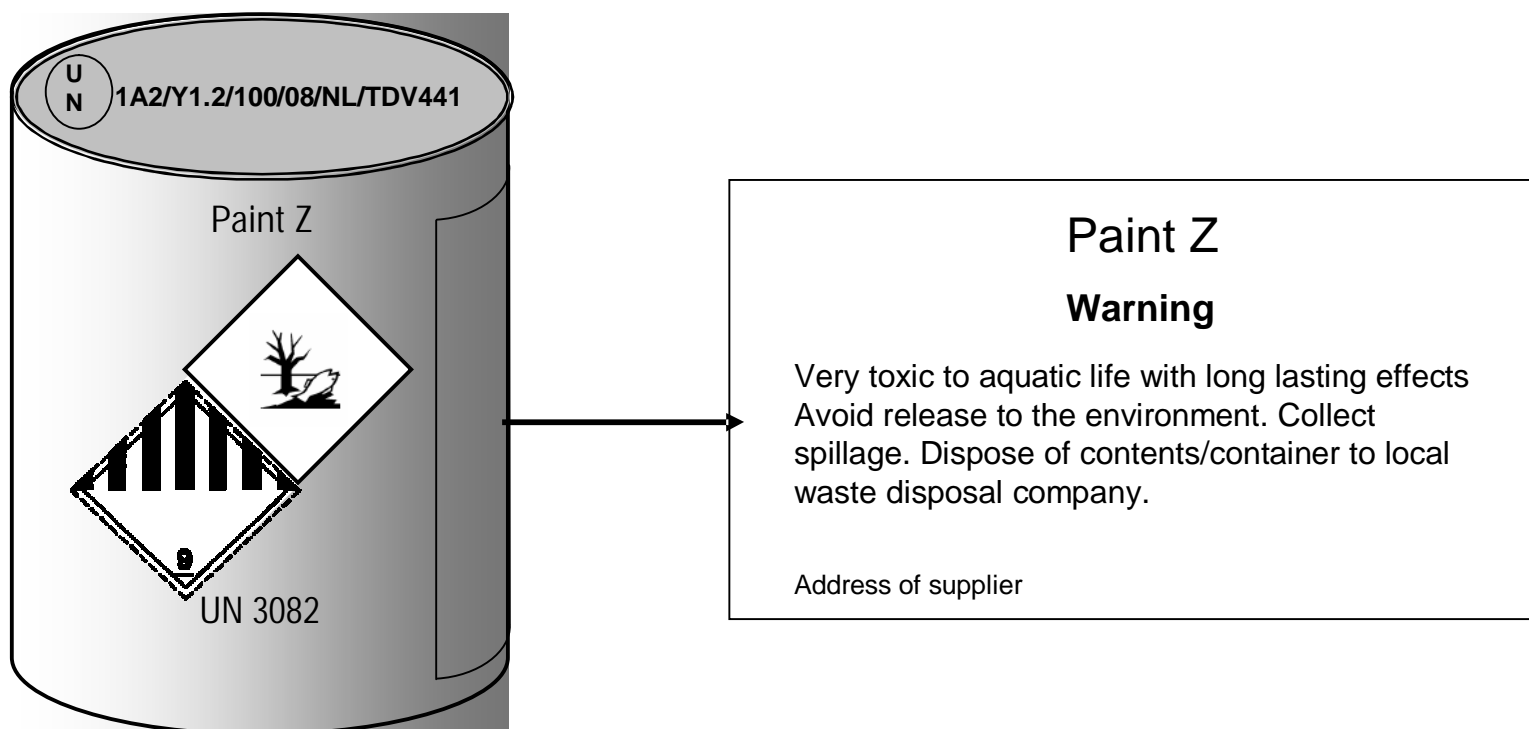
U
N
1A2/Y1.2/100/08/NL/TDV441

Paint Z

9

UN 3082

Paint Z

**Warning**

Very toxic to aquatic life with long lasting effects
Avoid release to the environment. Collect spillage. Dispose of contents/container to local waste disposal company.

Address of supplier